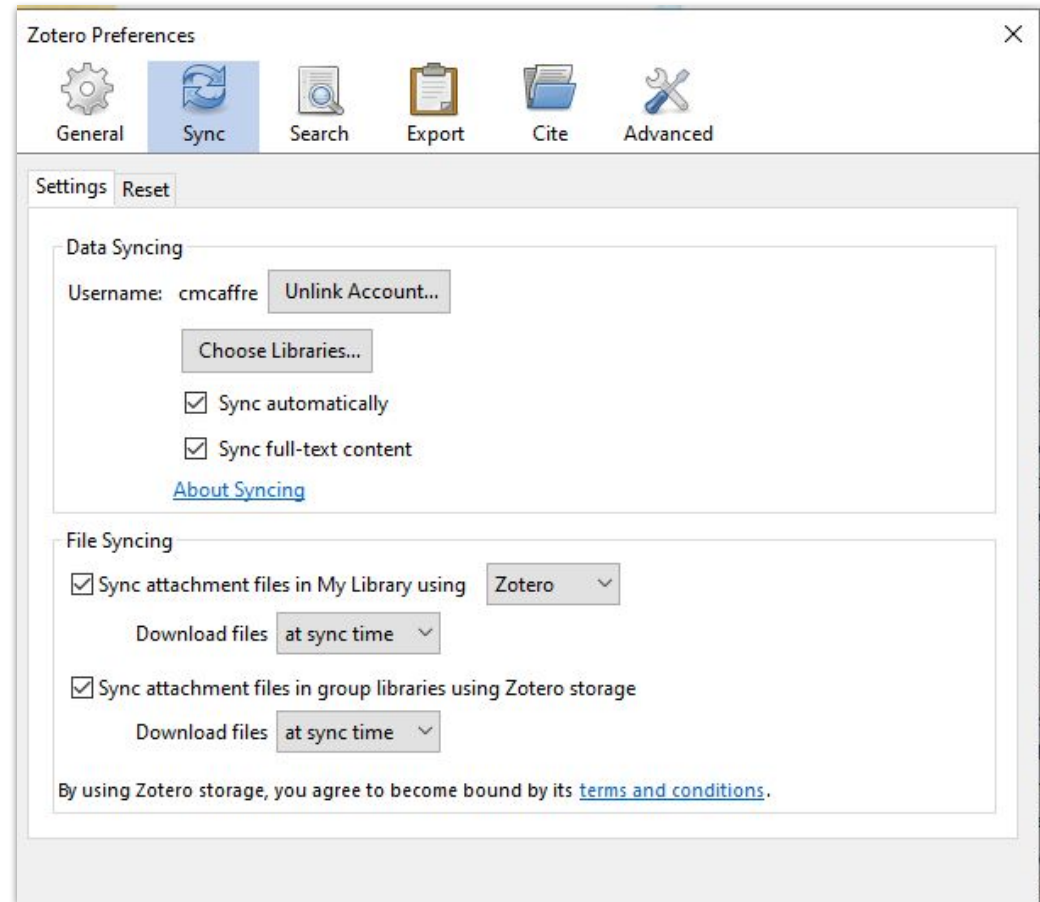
Zotero Preferences

×

General Sync Search Export Cite Advanced

Settings Reset

Data Syncing

Username: cmcaffre Unlink Account...

Choose Libraries...

☑ Sync automatically

☑ Sync full-text content

About Syncing

File Syncing

☑ Sync attachment files in My Library using Zotero

Download files at sync time

☑ Sync attachment files in group libraries using Zotero storage

Download files at sync time

By using Zotero storage, you agree to become bound by its terms and conditions.